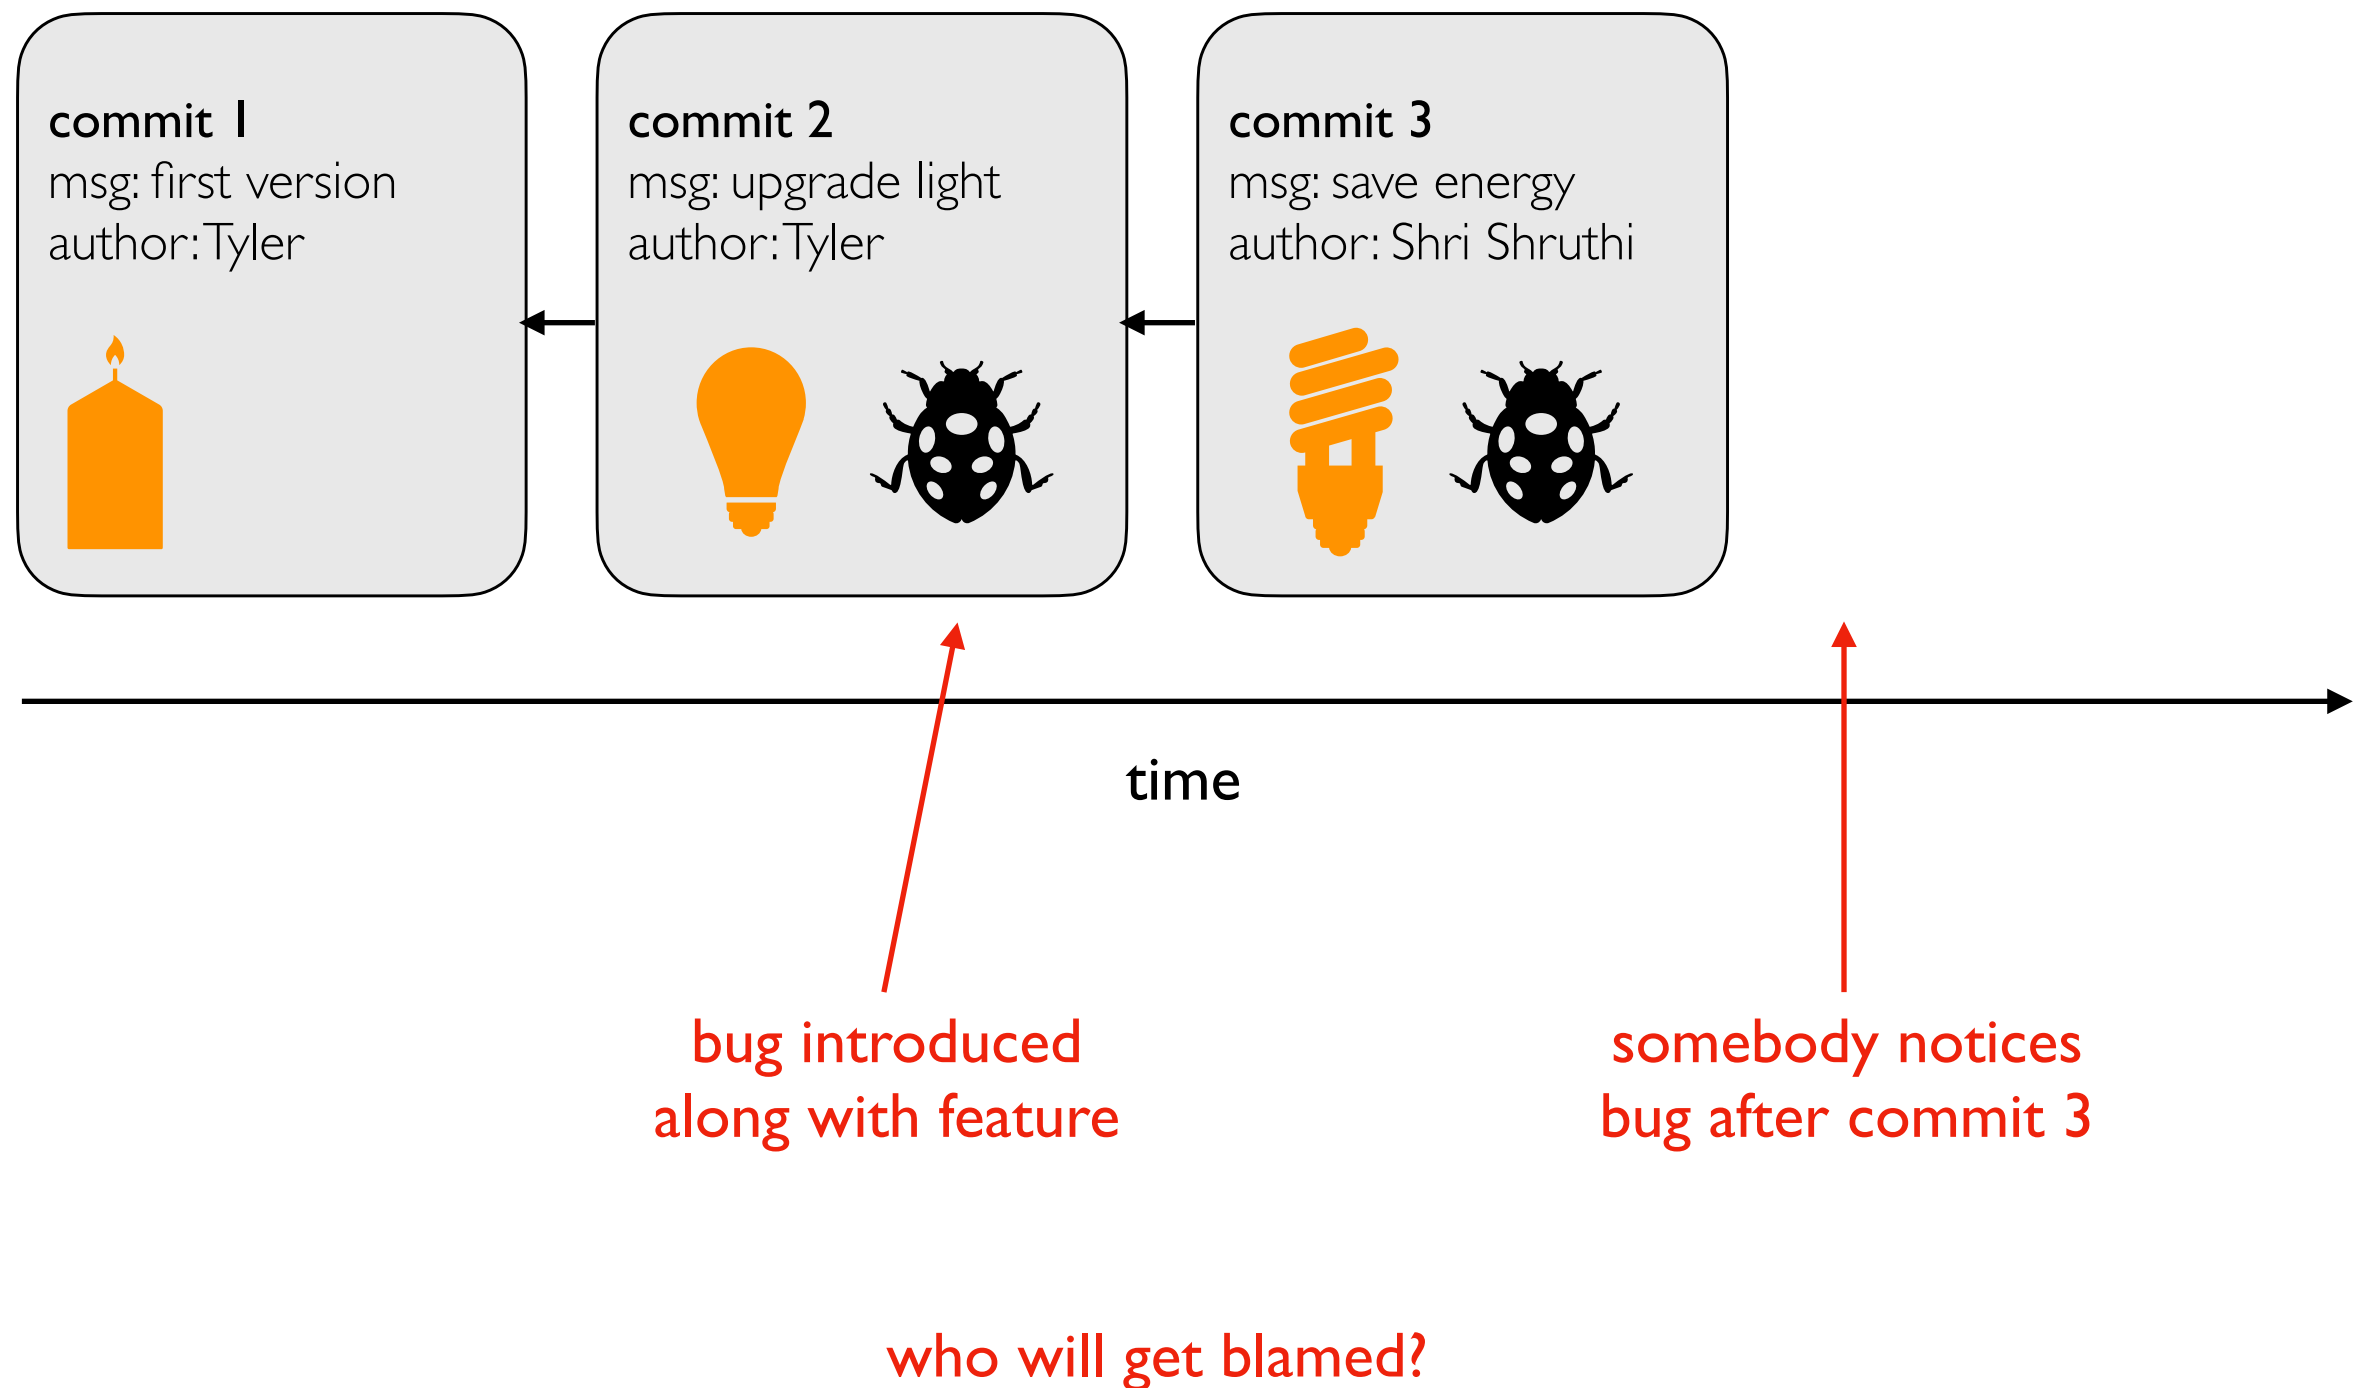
commit 1
msg: first version
author: Tyler

commit 2
msg: upgrade light
author: Tyler

commit 3
msg: save energy
author: Shri Shruthi

time

bug introduced along with feature

somebody notices bug after commit 3

who will get blamed?